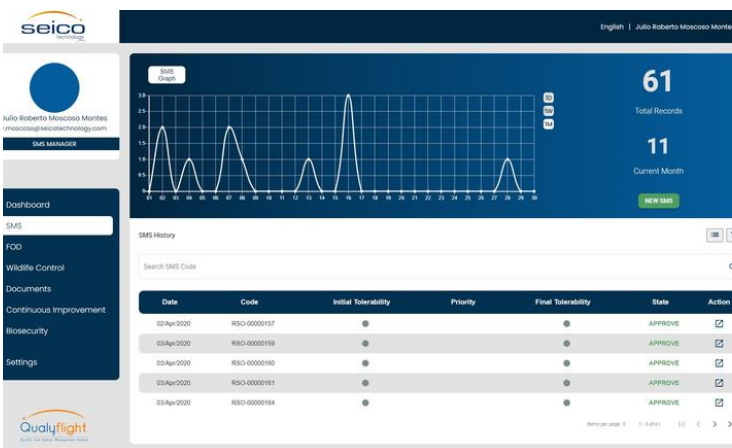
seico technology

English | Julio Roberto Moscoso Monte

Julio Roberto Moscoso Montes
j.moscoso@seicotechnology.com
SMS MANAGER

Dashboard
SMS
FOD
Wildlife Control
Documents
Continuous Improvement
Biosecurity
Settings

Qualyflight

SMS Graph

3
2.5
2
1.5
1
0.5
0

01 02 03 04 05 06 07 08 09 10 11 12 13 14 15 16 17 18 19 20 21 22 23 24 25 26 27 28 29 30

1D
1W
1M

61
Total Records

11
Current Month

NEW SMS

SMS History

Search SMS Code

| Date | Code | Initial Tolerability | Priority | Final Tolerability | State | Action |
|---|---|---|---|---|---|---|
| 02/Apr/2020 | RSO-00000157 | ● | | ● | APPROVE | |
| 03/Apr/2020 | RSO-00000159 | ● | | ● | APPROVE | |
| 03/Apr/2020 | RSO-00000160 | ● | | ● | APPROVE | |
| 03/Apr/2020 | RSO-00000161 | ● | | ● | APPROVE | |
| 03/Apr/2020 | RSO-00000164 | ● | | ● | APPROVE | |

Items per page: 5   1 - 5 of 61